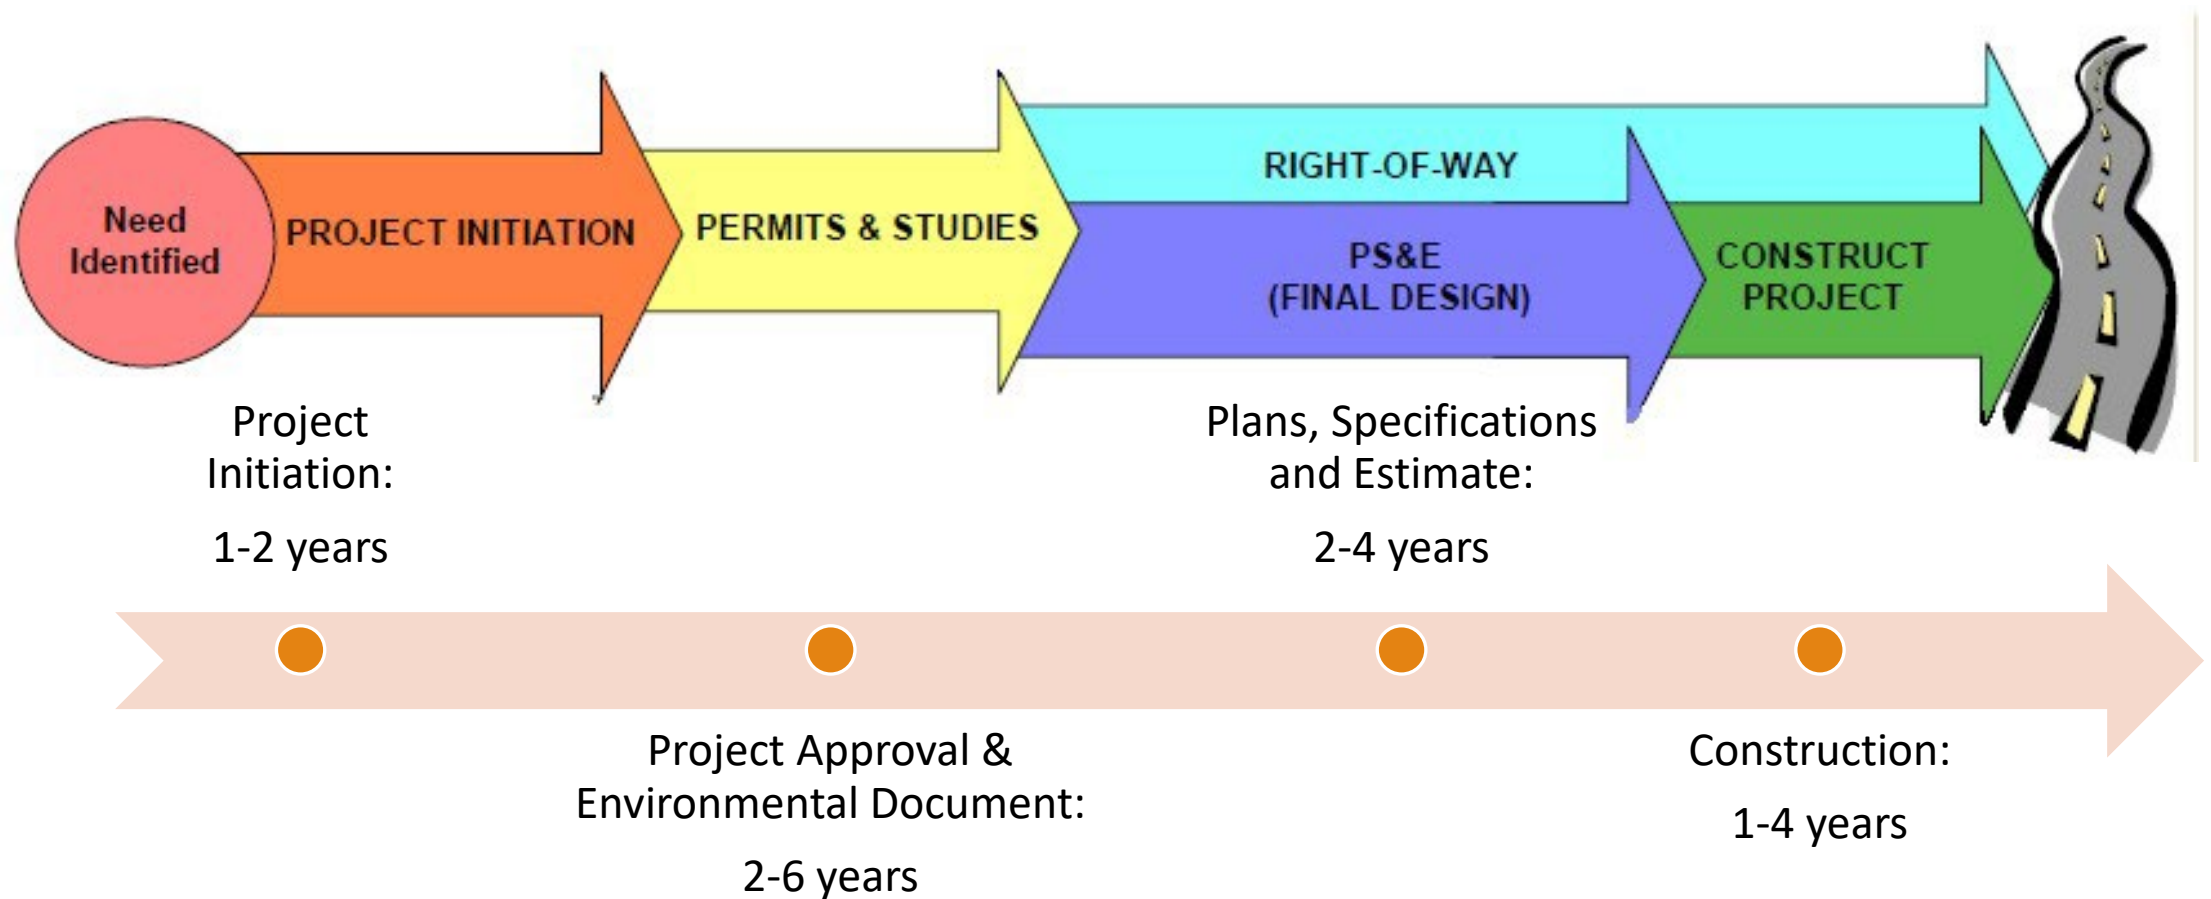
Need Identified

PROJECT INITIATION

PERMITS & STUDIES

RIGHT-OF-WAY

PS&E (FINAL DESIGN)

CONSTRUCT PROJECT

Project Initiation:

1-2 years

Plans, Specifications and Estimate:

2-4 years

Project Approval & Environmental Document:

2-6 years

Construction:

1-4 years